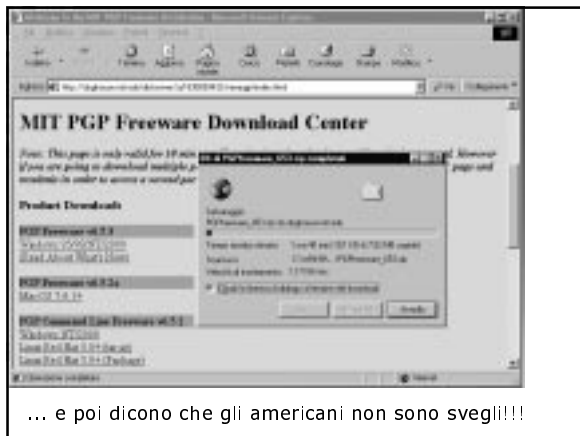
MIT PGP Freeware Download Center

Note: This page is only valid for 10 min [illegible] Moreover if you are going to download multiple p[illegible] page and reload in order to access a second por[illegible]

Product Downloads

PGP Freeware v6.5.3
Windows 95/98/NT/2000
[Read About What's New]

PGP Freeware v6.5.2a
MacOS 7.6.1+

PGP Command Line Freeware v6.5.2
Windows 9X/2000
Linux Red Hat 5.0+ (tar.gz)
Linux Red Hat 5.0+ (Package)

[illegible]

Annulla

... e poi dicono che gli americani non sono svegli!!!